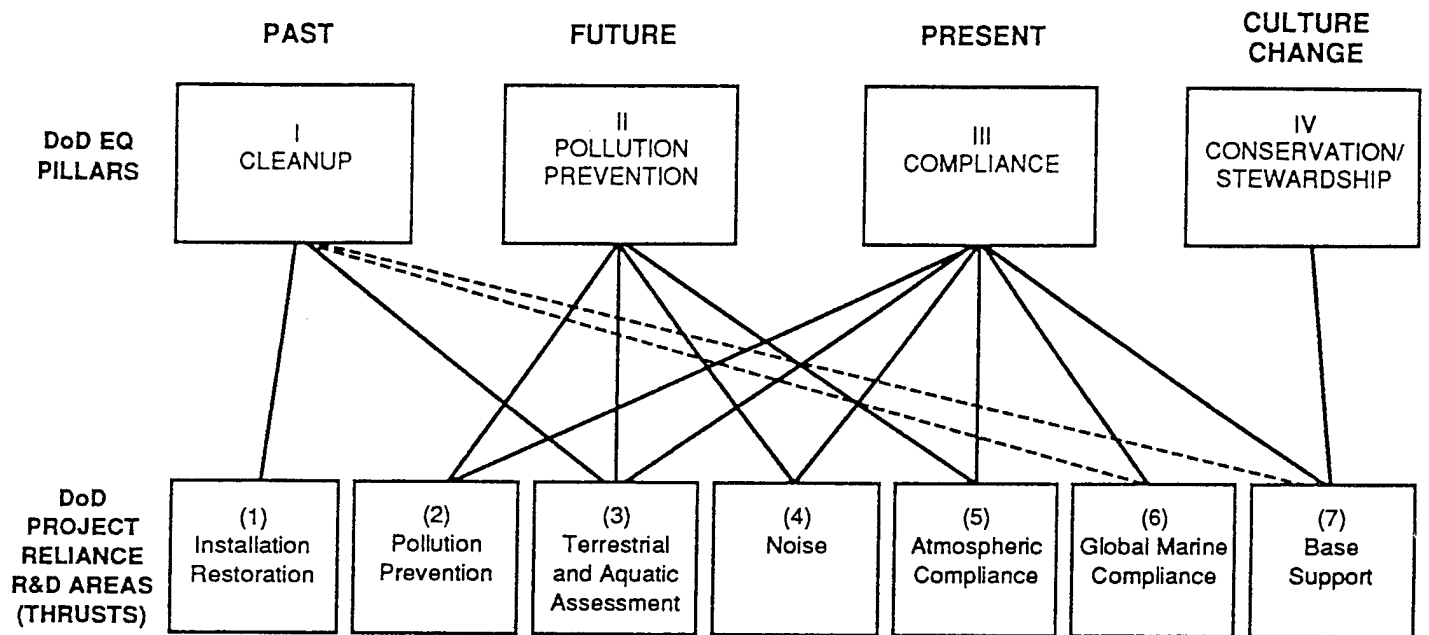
PAST

FUTURE

PRESENT

CULTURE CHANGE

DoD EQ PILLARS

I CLEANUP

II POLLUTION PREVENTION

III COMPLIANCE

IV CONSERVATION/ STEWARDSHIP

DoD PROJECT RELIANCE R&D AREAS (THRUSTS)

(1) Installation Restoration

(2) Pollution Prevention

(3) Terrestrial and Aquatic Assessment

(4) Noise

(5) Atmospheric Compliance

(6) Global Marine Compliance

(7) Base Support